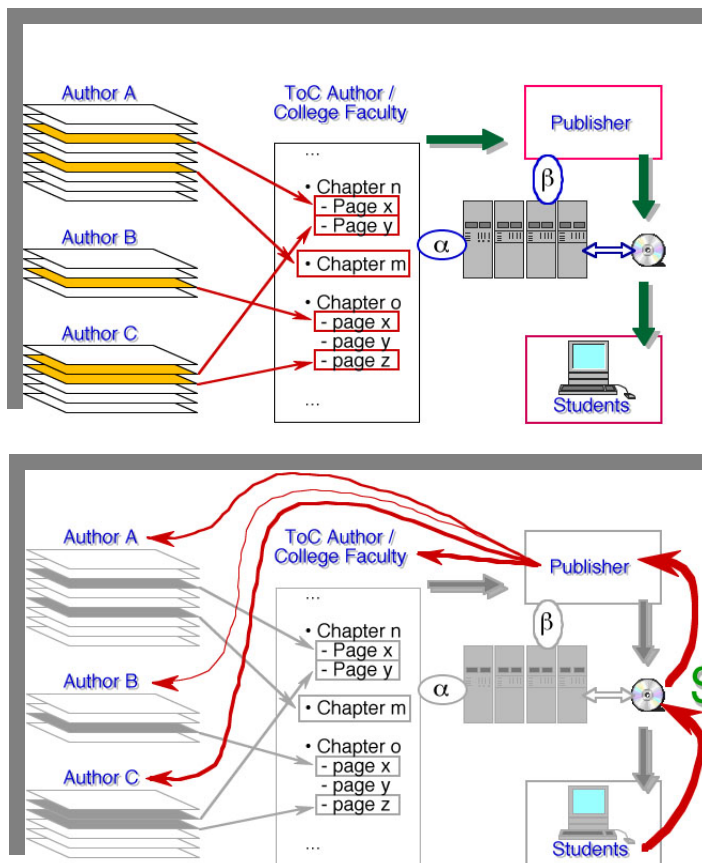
Author A

ToC Author / College Faculty

Publisher

...

• Chapter n
- Page x
- Page y

$\beta$

Author B

$\alpha$

• Chapter m

• Chapter o
- page x
- page y
- page z

Author C

...

Students

Author A

ToC Author / College Faculty

Publisher

...

• Chapter n
- Page x
- Page y

$\beta$

Author B

$\alpha$

• Chapter m

• Chapter o
- page x
- page y
- page z

Author C

...

Students